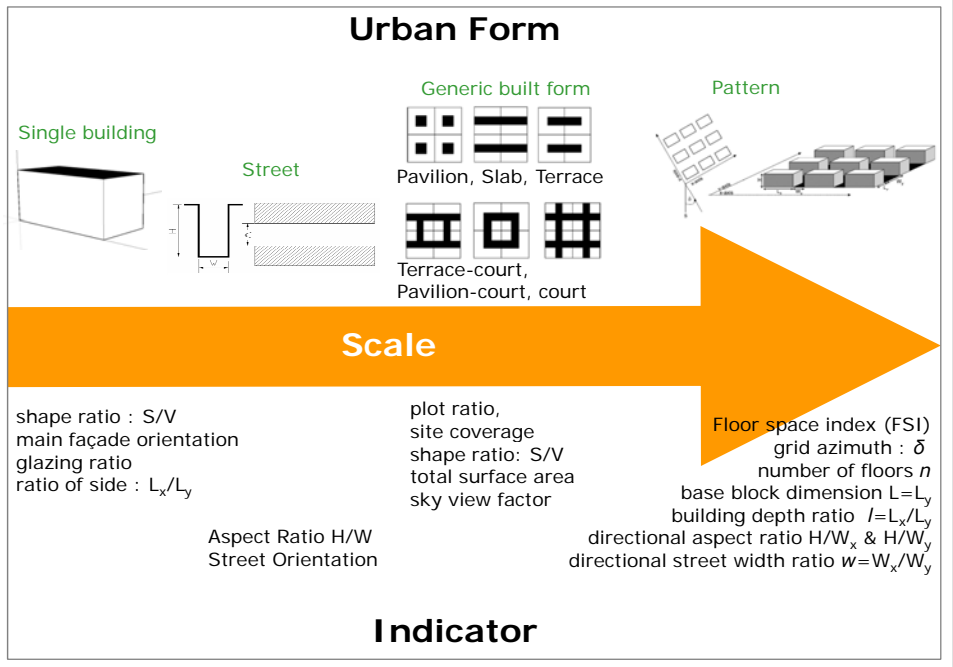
Urban Form

Single building

Street

Generic built form

Pavilion, Slab, Terrace

Terrace-court, Pavilion-court, court

Pattern

Scale

shape ratio : S/V
main façade orientation
glazing ratio
ratio of side : $L_x/L_y$

Aspect Ratio H/W
Street Orientation

plot ratio,
site coverage
shape ratio: S/V
total surface area
sky view factor

Floor space index (FSI)
grid azimuth : $\delta$
number of floors $n$
base block dimension $L=L_y$
building depth ratio $l=L_x/L_y$
directional aspect ratio $H/W_x$ & $H/W_y$
directional street width ratio $w=W_x/W_y$

Indicator